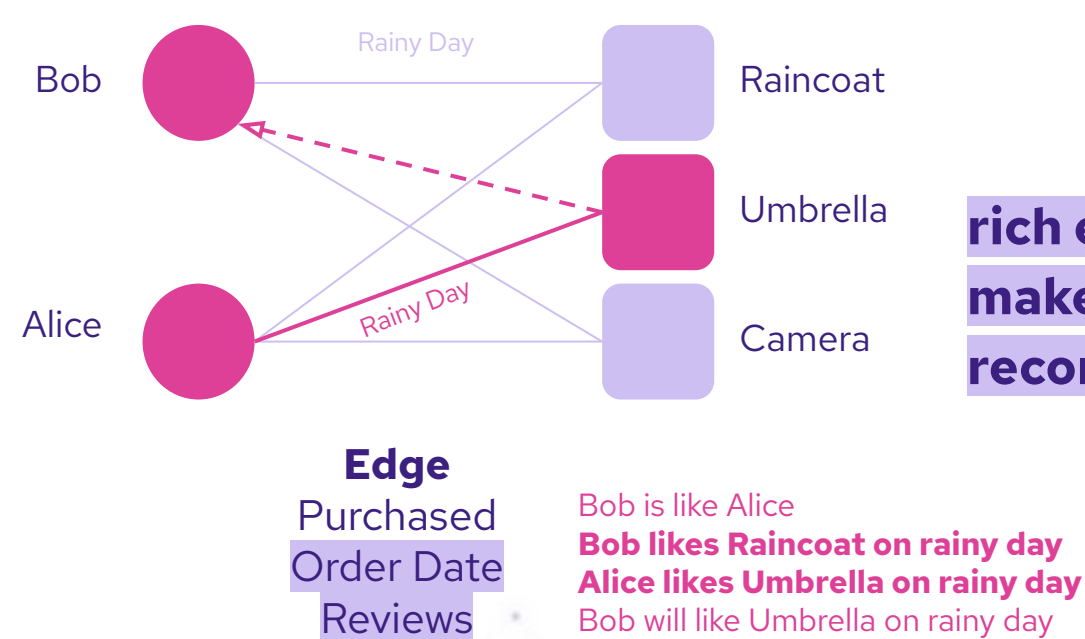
Rainy Day

Bob

Raincoat

Umbrella

Alice

Rainy Day

Camera

rich e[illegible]

make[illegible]

reco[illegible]

**Edge**
Purchased
Order Date
Reviews

Bob is like Alice
**Bob likes Raincoat on rainy day**
**Alice likes Umbrella on rainy day**
Bob will like Umbrella on rainy day